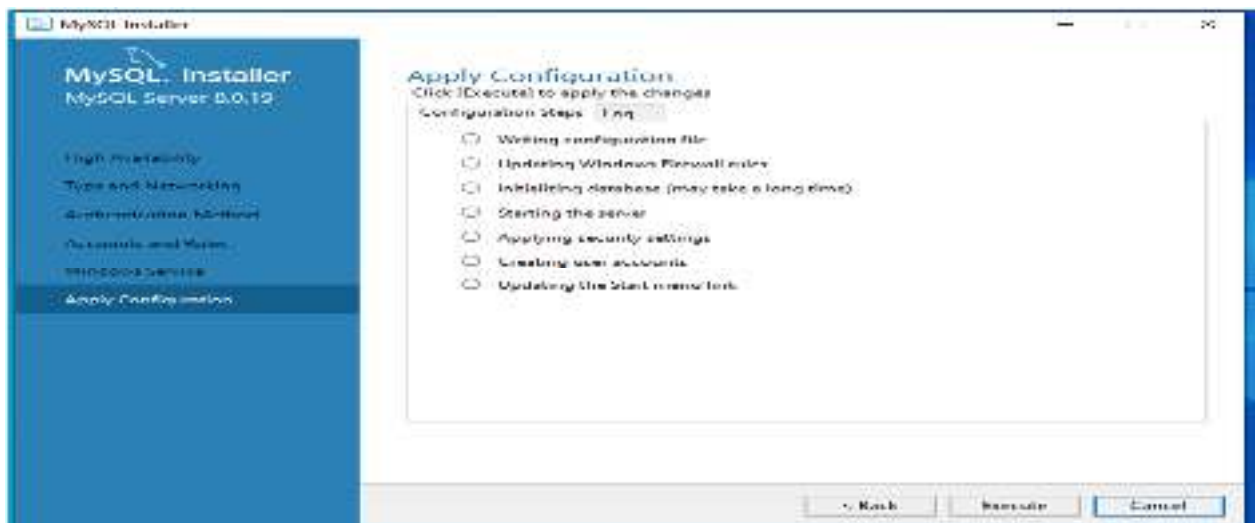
MySQL Installer

MySQL. Installer
MySQL Server 8.0.19

High Availability
Type and Networking
Authentication Method
Accounts and Roles
Windows Service
Apply Configuration

Apply Configuration
Click [Execute] to apply the changes
Configuration Steps Log

Writing configuration file
Updating Windows Firewall rules
Initializing database (may take a long time)
Starting the server
Applying security settings
Creating user accounts
Updating the Start menu link

< Back
Execute
Cancel